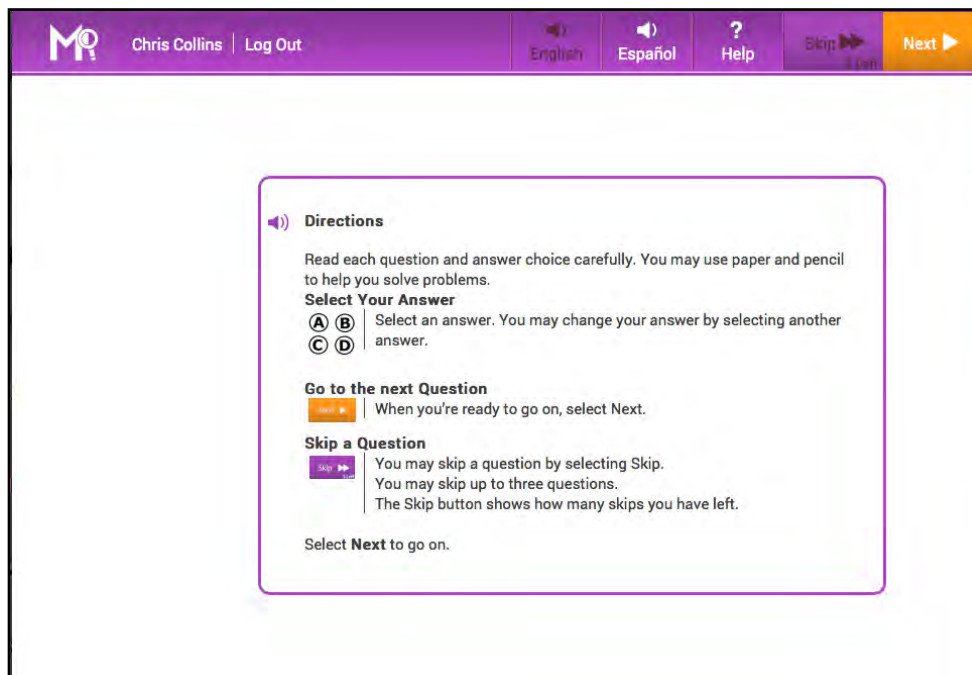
MR Chris Collins | Log Out

English

Español

? Help

Skip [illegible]

Next

Directions

Read each question and answer choice carefully. You may use paper and pencil to help you solve problems.

Select Your Answer

Ⓐ Ⓑ Ⓒ Ⓓ Select an answer. You may change your answer by selecting another answer.

Go to the next Question

Next When you're ready to go on, select Next.

Skip a Question

Skip You may skip a question by selecting Skip. You may skip up to three questions. The Skip button shows how many skips you have left.

Select **Next** to go on.